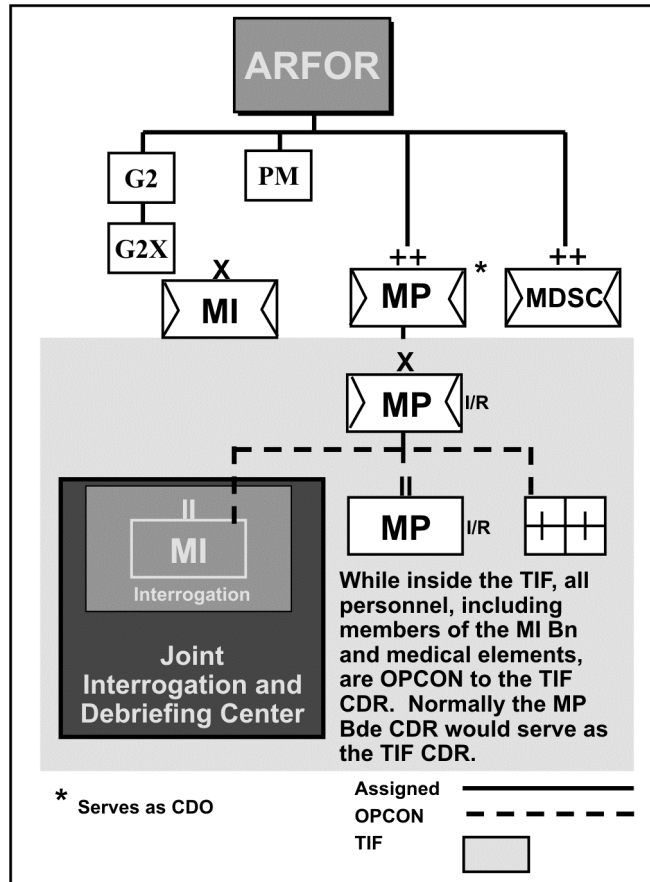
ARFOR

G2

G2X

PM

X
MI

++
MP *

++
MDSC

X
MP I/R

II
MI
Interrogation

Joint Interrogation and Debriefing Center

II
MP I/R

While inside the TIF, all personnel, including members of the MI Bn and medical elements, are OPCON to the TIF CDR. Normally the MP Bde CDR would serve as the TIF CDR.

* Serves as CDO

Assigned

OPCON

TIF